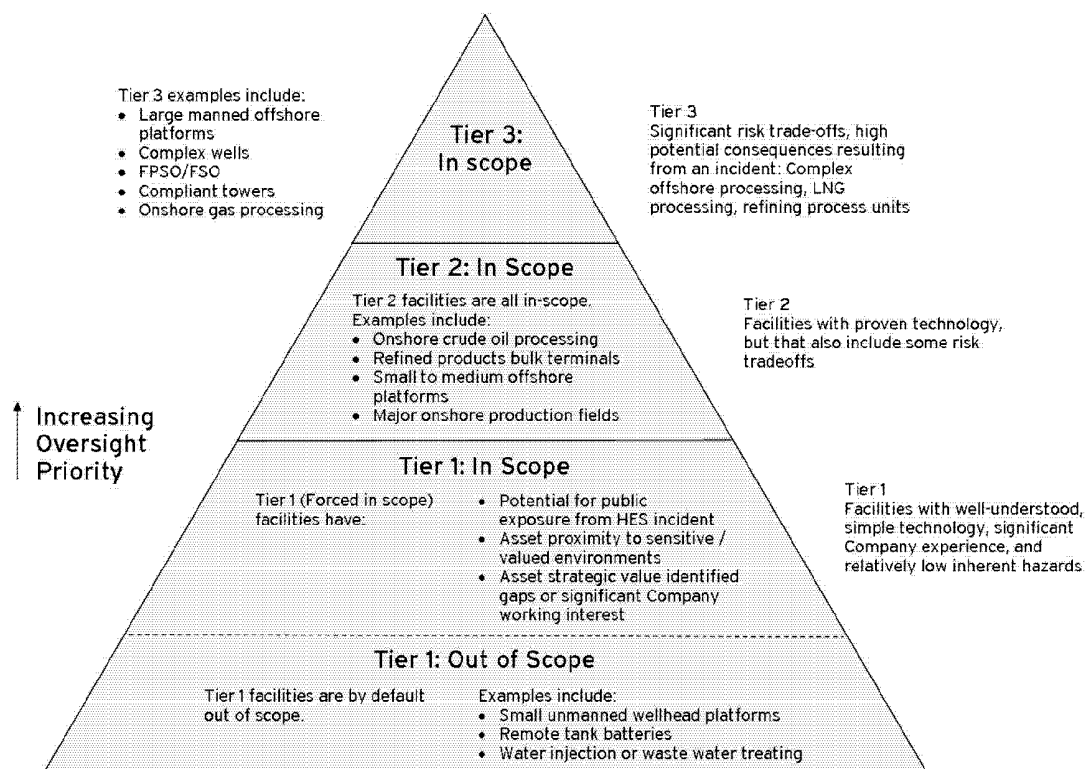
Tier 3 examples include:
• Large manned offshore platforms
• Complex wells
• FPSO/FSO
• Compliant towers
• Onshore gas processing

Tier 3: In scope

Tier 3
Significant risk trade-offs, high potential consequences resulting from an incident: Complex offshore processing, LNG processing, refining process units

Tier 2: In Scope

Tier 2 facilities are all in-scope. Examples include:
• Onshore crude oil processing
• Refined products bulk terminals
• Small to medium offshore platforms
• Major onshore production fields

Tier 2
Facilities with proven technology, but that also include some risk tradeoffs

Increasing Oversight Priority

Tier 1: In Scope

Tier 1 (Forced in scope) facilities have:

• Potential for public exposure from HES incident
• Asset proximity to sensitive / valued environments
• Asset strategic value identified gaps or significant Company working interest

Tier 1
Facilities with well-understood, simple technology, significant Company experience, and relatively low inherent hazards

Tier 1: Out of Scope

Tier 1 facilities are by default out of scope.

Examples include:
• Small unmanned wellhead platforms
• Remote tank batteries
• Water injection or waste water treating